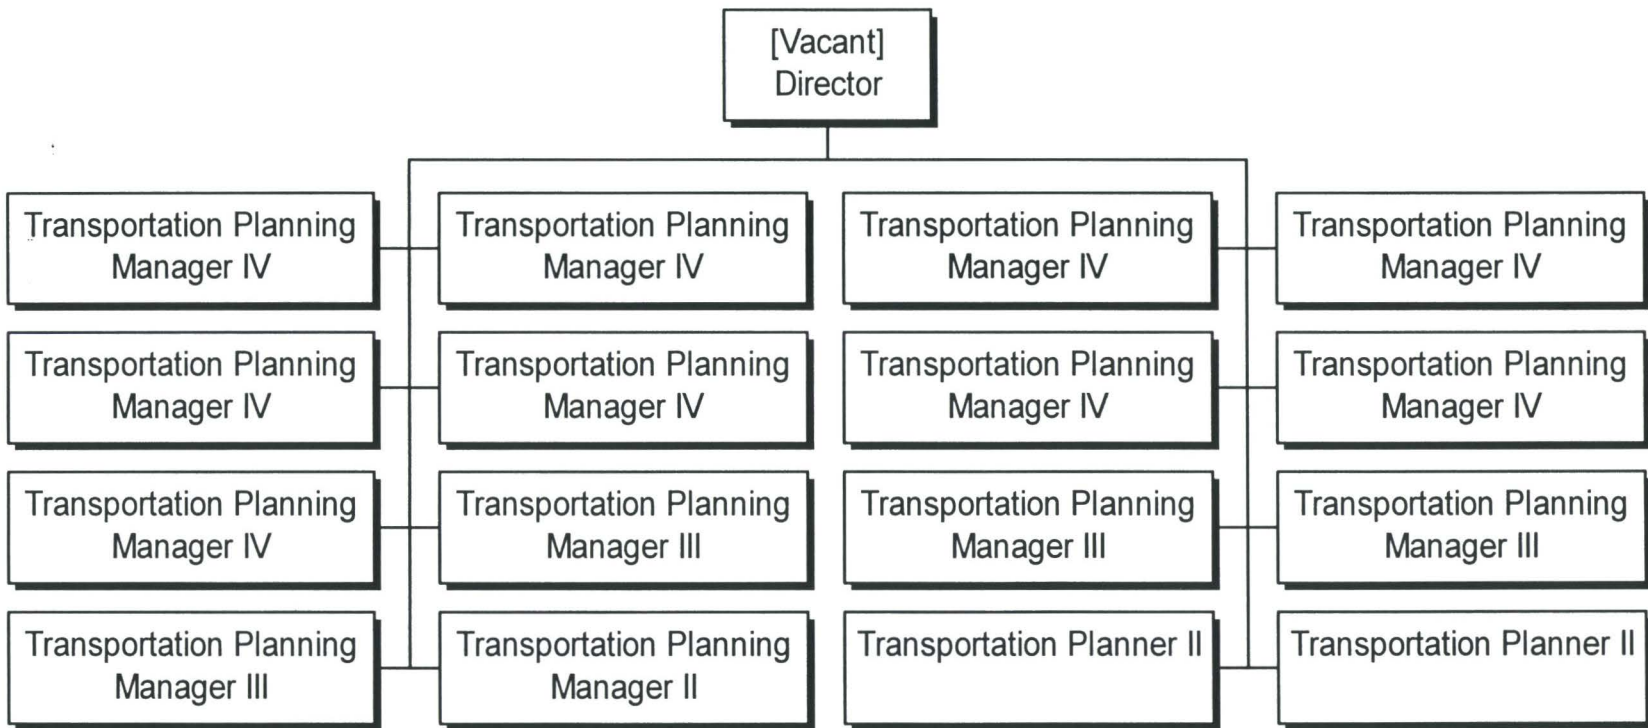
[Vacant]
Director

Transportation Planning Manager IV

Transportation Planning Manager IV

Transportation Planning Manager IV

Transportation Planning Manager IV

Transportation Planning Manager IV

Transportation Planning Manager IV

Transportation Planning Manager IV

Transportation Planning Manager IV

Transportation Planning Manager IV

Transportation Planning Manager III

Transportation Planning Manager III

Transportation Planning Manager III

Transportation Planning Manager III

Transportation Planning Manager II

Transportation Planner II

Transportation Planner II